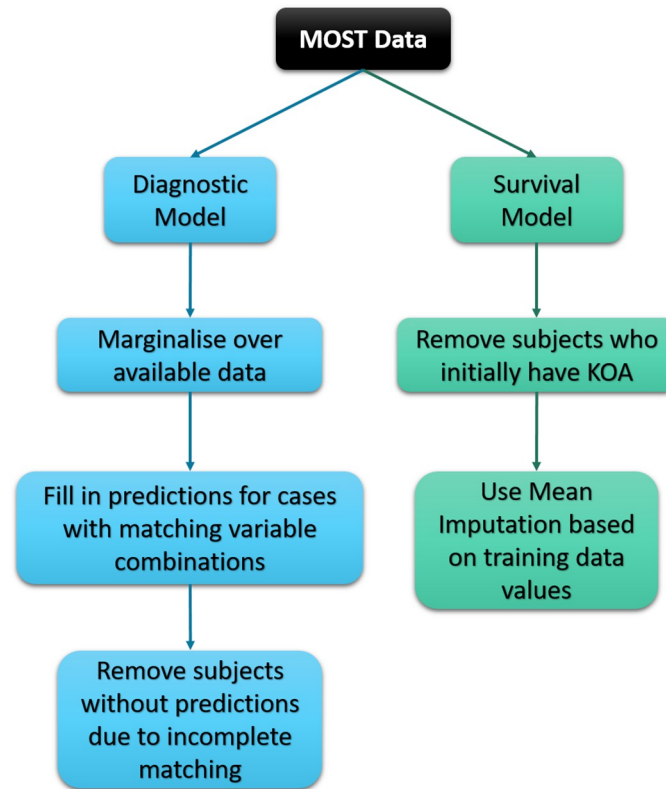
MOST Data

Diagnostic Model

Marginalise over available data

Fill in predictions for cases with matching variable combinations

Remove subjects without predictions due to incomplete matching

Survival Model

Remove subjects who initially have KOA

Use Mean Imputation based on training data values